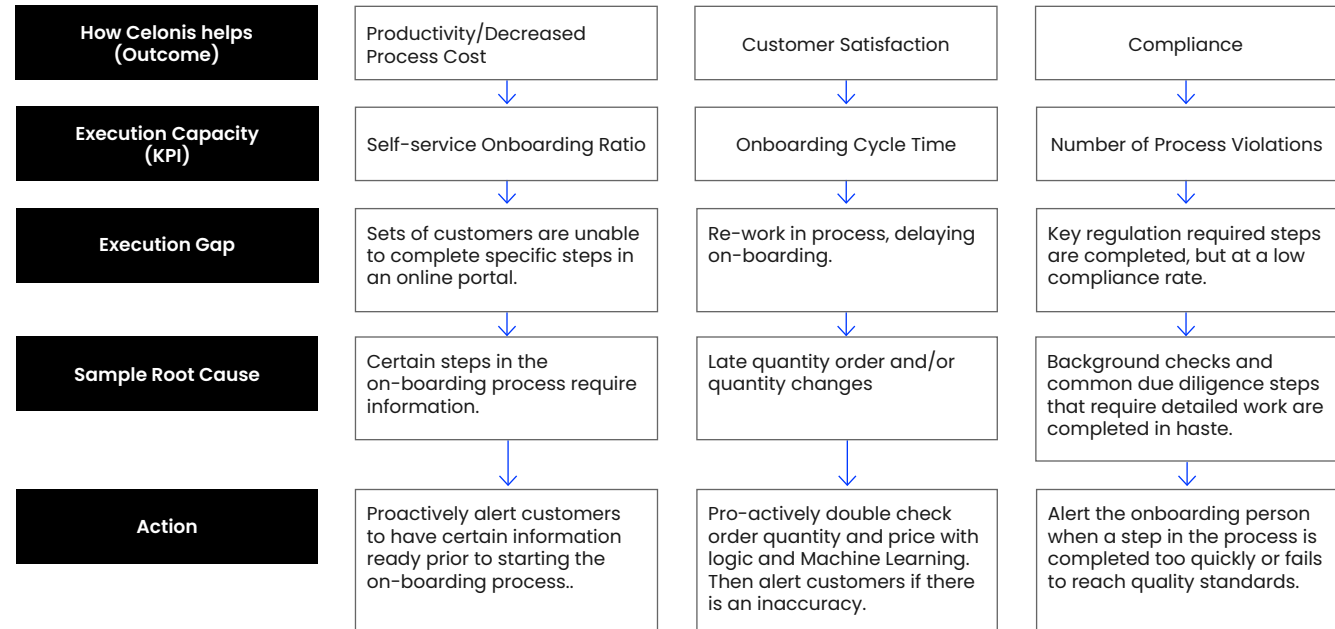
How Celonis helps (Outcome)

Productivity/Decreased Process Cost

Customer Satisfaction

Compliance

Execution Capacity (KPI)

Self-service Onboarding Ratio

Onboarding Cycle Time

Number of Process Violations

Execution Gap

Sets of customers are unable to complete specific steps in an online portal.

Re-work in process, delaying on-boarding.

Key regulation required steps are completed, but at a low compliance rate.

Sample Root Cause

Certain steps in the on-boarding process require information.

Late quantity order and/or quantity changes

Background checks and common due diligence steps that require detailed work are completed in haste.

Action

Proactively alert customers to have certain information ready prior to starting the on-boarding process..

Pro-actively double check order quantity and price with logic and Machine Learning. Then alert customers if there is an inaccuracy.

Alert the onboarding person when a step in the process is completed too quickly or fails to reach quality standards.